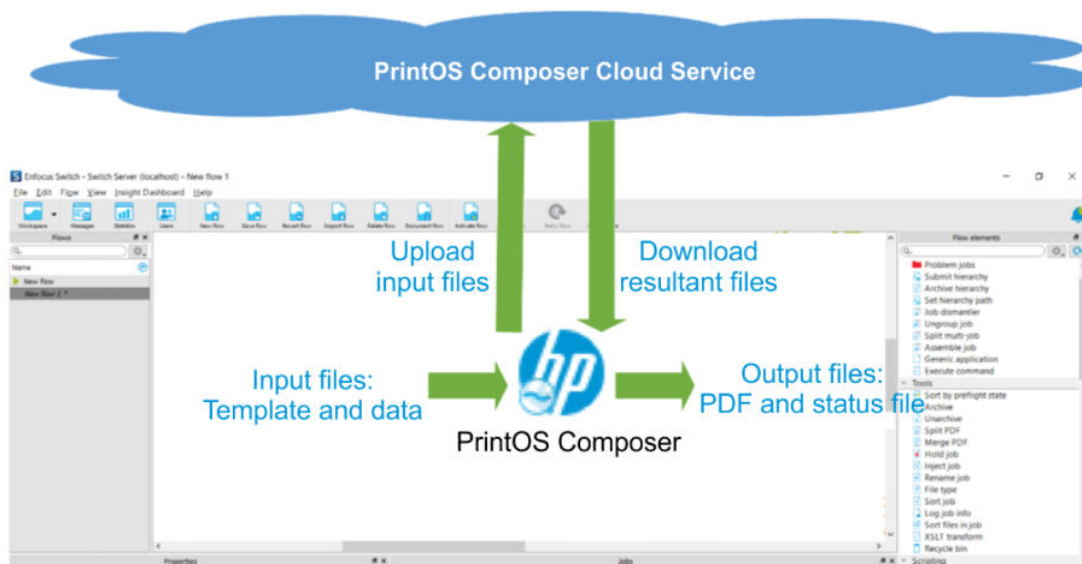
PrintOS Composer Cloud Service

Enfocus Switch - Switch Server (localhost) - New flow 1

File Edit Flow View Insight Dashboard Help

Workspace Messages Statistics Users New flow Save flow Revert flow Import flow Delete flow Document flow Activate flow Retry flow

Flows

Name

New flow

New flow 1 *

Upload input files

Download resultant files

Input files: Template and data

PrintOS Composer

Output files: PDF and status file

Flow elements

Problem jobs
Submit hierarchy
Archive hierarchy
Set hierarchy path
Job dismantler
Ungroup job
Split multi-job
Assemble job
Generic application
Execute command

Tools

Sort by preflight state
Archive
Unarchive
Split PDF
Merge PDF
Hold job
Inject job
Rename job
File type
Sort job
Log job info
Sort files in job
XSLT transform
Recycle bin

Properties

Jobs

Scripting